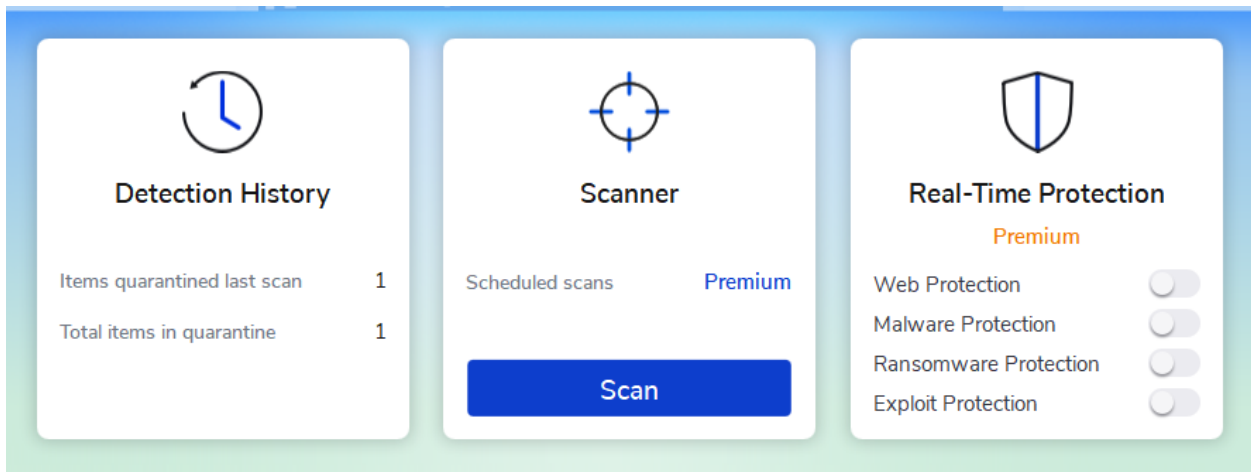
Detection History

Items quarantined last scan 1

Total items in quarantine 1

Scanner

Scheduled scans Premium

Scan

Real-Time Protection

Premium

Web Protection

Malware Protection

Ransomware Protection

Exploit Protection